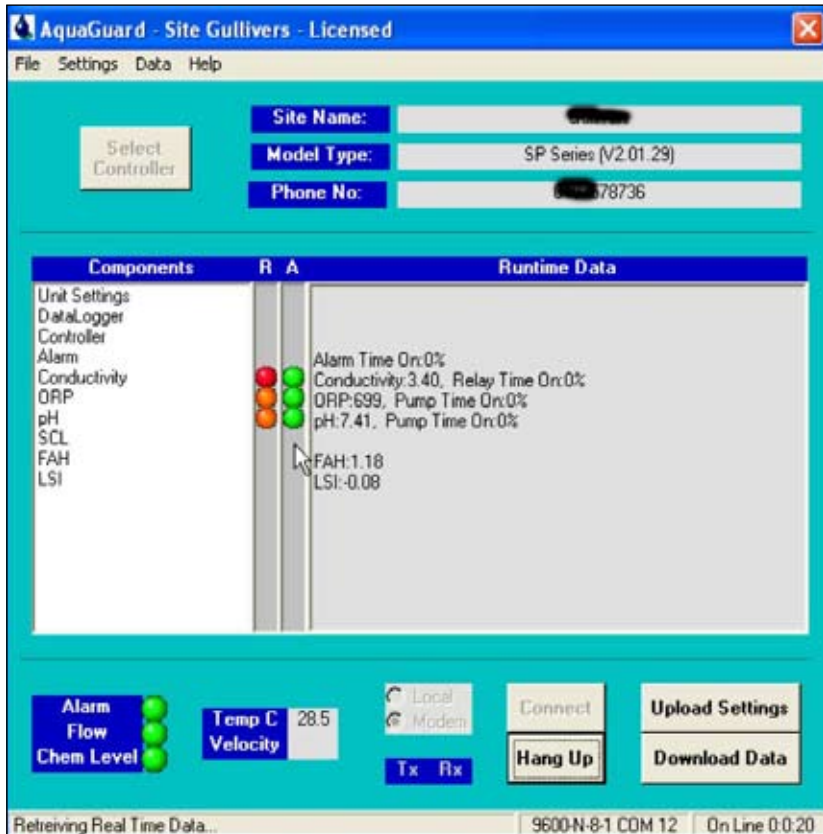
AquaGuard - Site Gullivers - Licensed

File Settings Data Help

Select Controller

Site Name: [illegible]

Model Type: SP Series (V2.01.29)

Phone No: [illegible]78736

Components R A Runtime Data

Unit Settings
DataLogger
Controller
Alarm
Conductivity
ORP
pH
SCL
FAH
LSI

Alarm Time On:0%
Conductivity:3.40, Relay Time On:0%
ORP:699, Pump Time On:0%
pH:7.41, Pump Time On:0%

FAH:1.18
LSI:-0.08

Alarm
Flow
Chem Level

Temp C 28.5
Velocity

Local
Modem

Tx Rx

Connect
Hang Up

Upload Settings
Download Data

Retreiving Real Time Data...

9600-N-8-1 COM 12 On Line 0:0:20